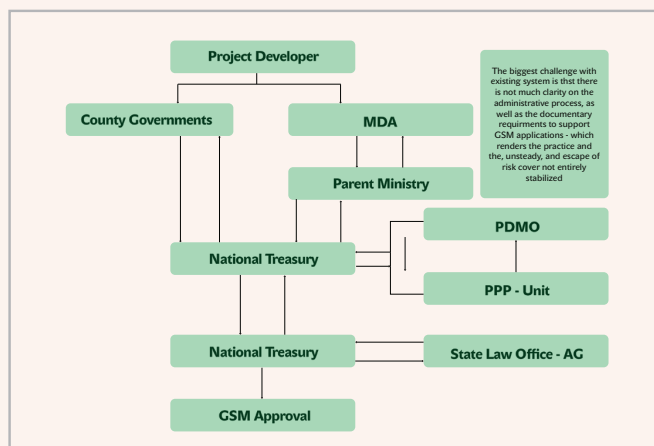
Project Developer

County Governments

MDA

Parent Ministry

The biggest challenge with existing system is thst there is not much clarity on the administrative process, as well as the documentary requirments to support GSM applications - which renders the practice and the, unsteady, and escape of risk cover not entirely stabilized

National Treasury

PDMO

PPP - Unit

National Treasury

State Law Office - AG

GSM Approval